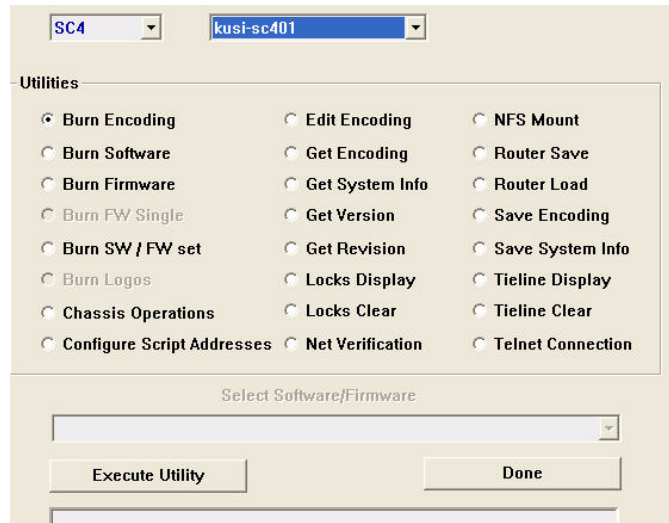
SC4
kusi-sc401

Utilities

Burn Encoding
Burn Software
Burn Firmware
Burn FW Single
Burn SW / FW set
Burn Logos
Chassis Operations
Configure Script Addresses

Edit Encoding
Get Encoding
Get System Info
Get Version
Get Revision
Locks Display
Locks Clear
Net Verification

NFS Mount
Router Save
Router Load
Save Encoding
Save System Info
Tieline Display
Tieline Clear
Telnet Connection

Select Software/Firmware

Execute Utility
Done